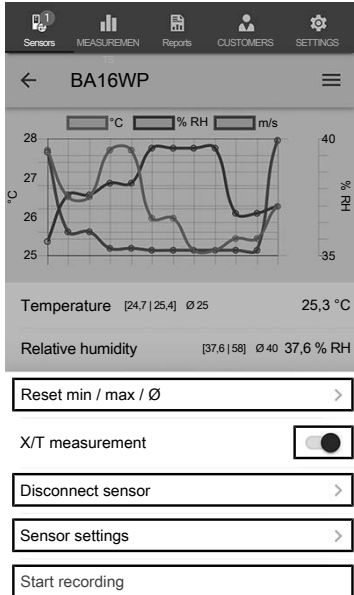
1
Sensors MEASUREMENTS Reports CUSTOMERS SETTINGS

← BA16WP ≡

°C % RH m/s

28 27 26 25
°C

40 35
% RH

Temperature [24,7 | 25,4] Ø 25 25,3 °C

Relative humidity [37,6 | 58] Ø 40 37,6 % RH

Reset min / max / Ø >

X/T measurement

Disconnect sensor >

Sensor settings >

Start recording